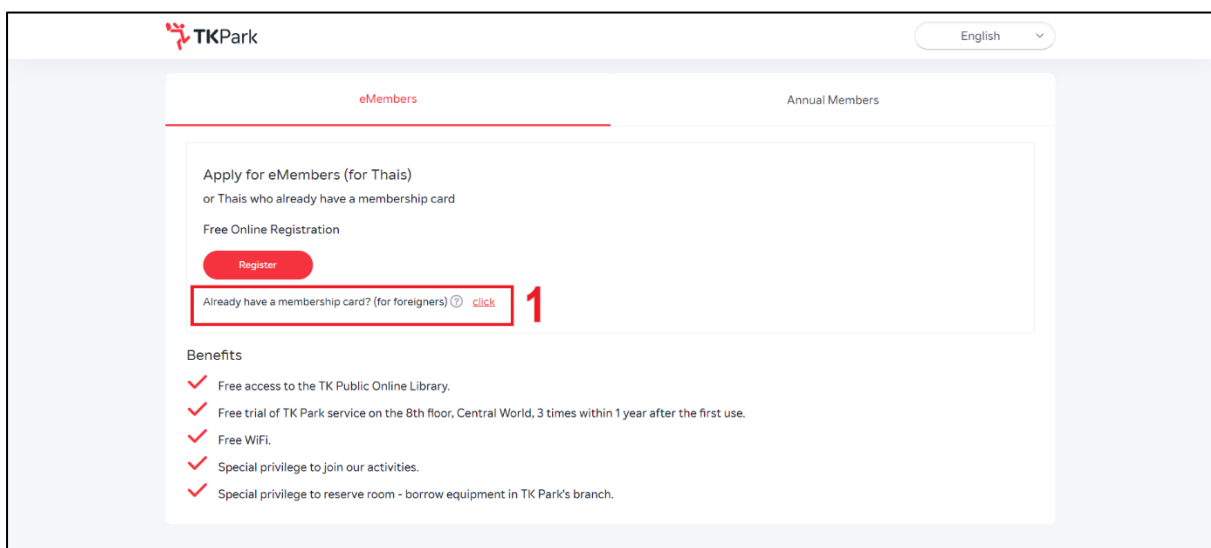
TKPark

English

eMembers

Annual Members

Apply for eMembers (for Thais)

or Thais who already have a membership card

Free Online Registration

Register

Already have a membership card? (for foreigners) ? click

1

Benefits

Free access to the TK Public Online Library.

Free trial of TK Park service on the 8th floor, Central World, 3 times within 1 year after the first use.

Free WiFi.

Special privilege to join our activities.

Special privilege to reserve room - borrow equipment in TK Park's branch.